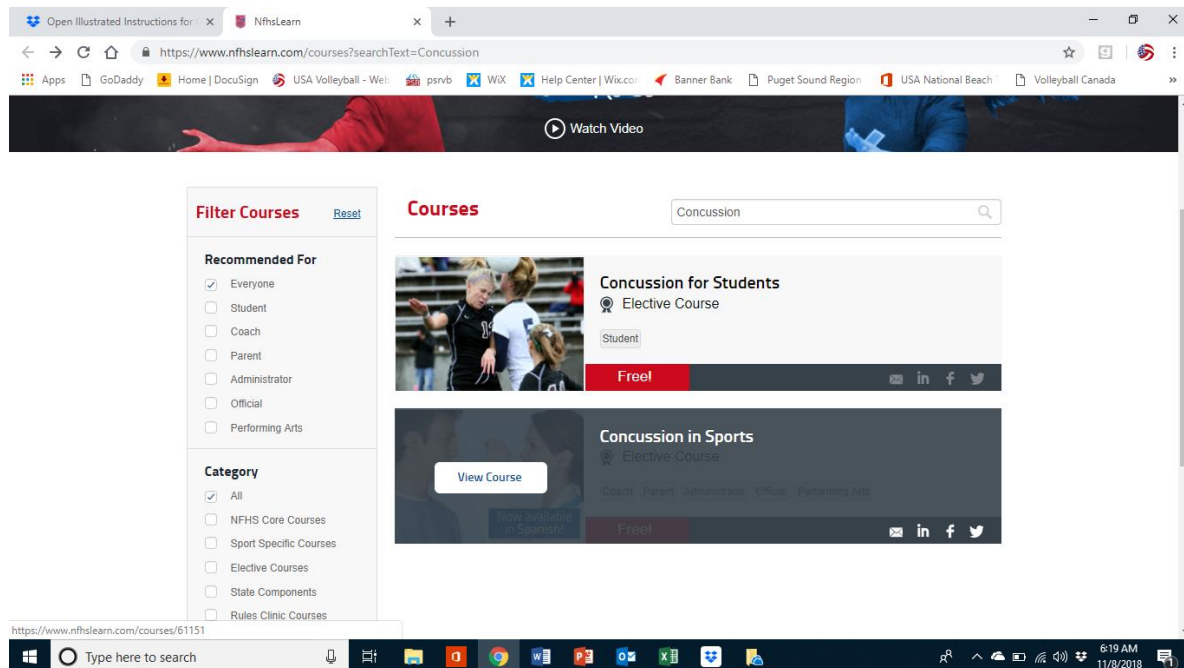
Open Illustrated Instructions for
NfhsLearn

https://www.nfhslearn.com/courses?searchText=Concussion

Apps GoDaddy Home | DocuSign USA Volleyball - Web psrvb WiX Help Center | Wix.com Banner Bank Puget Sound Region USA National Beach Volleyball Canada »

Watch Video

Filter Courses Reset

Recommended For
Everyone
Student
Coach
Parent
Administrator
Official
Performing Arts

Category
All
NFHS Core Courses
Sport Specific Courses
Elective Courses
State Components
Rules Clinic Courses

Courses

Concussion

Concussion for Students
Elective Course
Student
Free!

Concussion in Sports
Elective Course
Coach Parent Administrator Official Performing Arts
View Course
Now available in Spanish!
Free!

https://www.nfhslearn.com/courses/61151

Type here to search

6:19 AM
11/8/2018